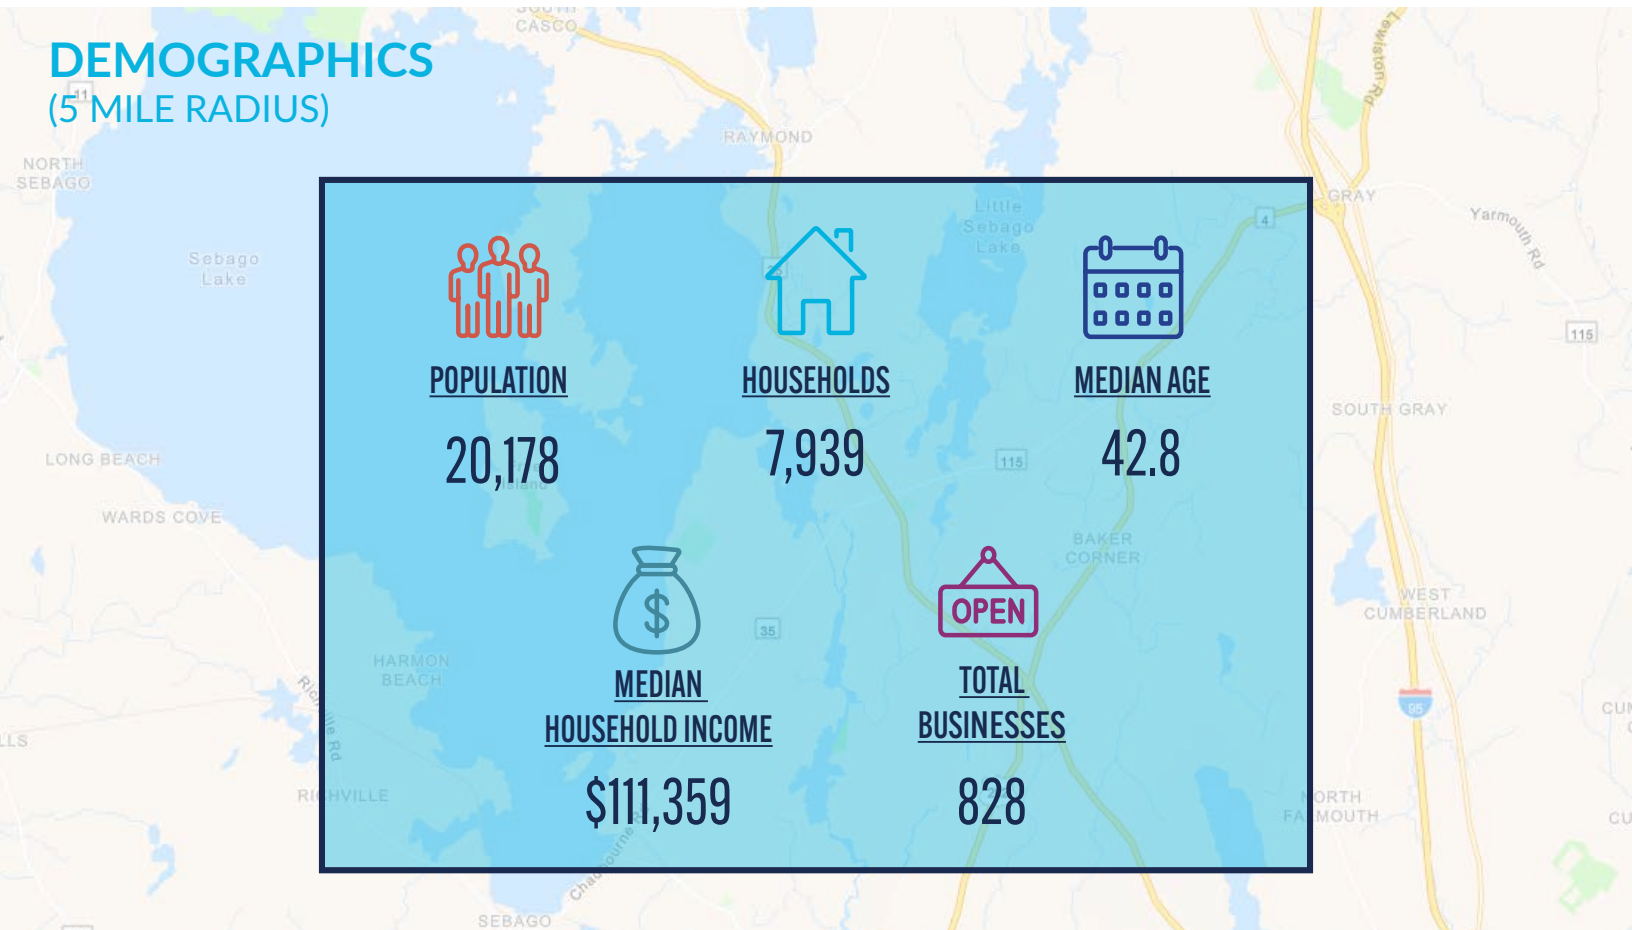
DEMOGRAPHICS
(5 MILE RADIUS)

POPULATION
20,178

HOUSEHOLDS
7,939

MEDIAN AGE
42.8

OPEN

MEDIAN HOUSEHOLD INCOME
$111,359

TOTAL BUSINESSES
828

CASCO
RAYMOND
NORTH SEBAGO
Sebago Lake
Little Sebago Lake
GRAY
Yarmouth Rd
Lewiston Rd
SOUTH GRAY
LONG BEACH
WARDS COVE
BAKER CORNER
WEST CUMBERLAND
HARMON BEACH
Richville Rd
RICHVILLE
NORTH FALMOUTH
SEBAGO
Chadbourne
11
4
115
115
35
95